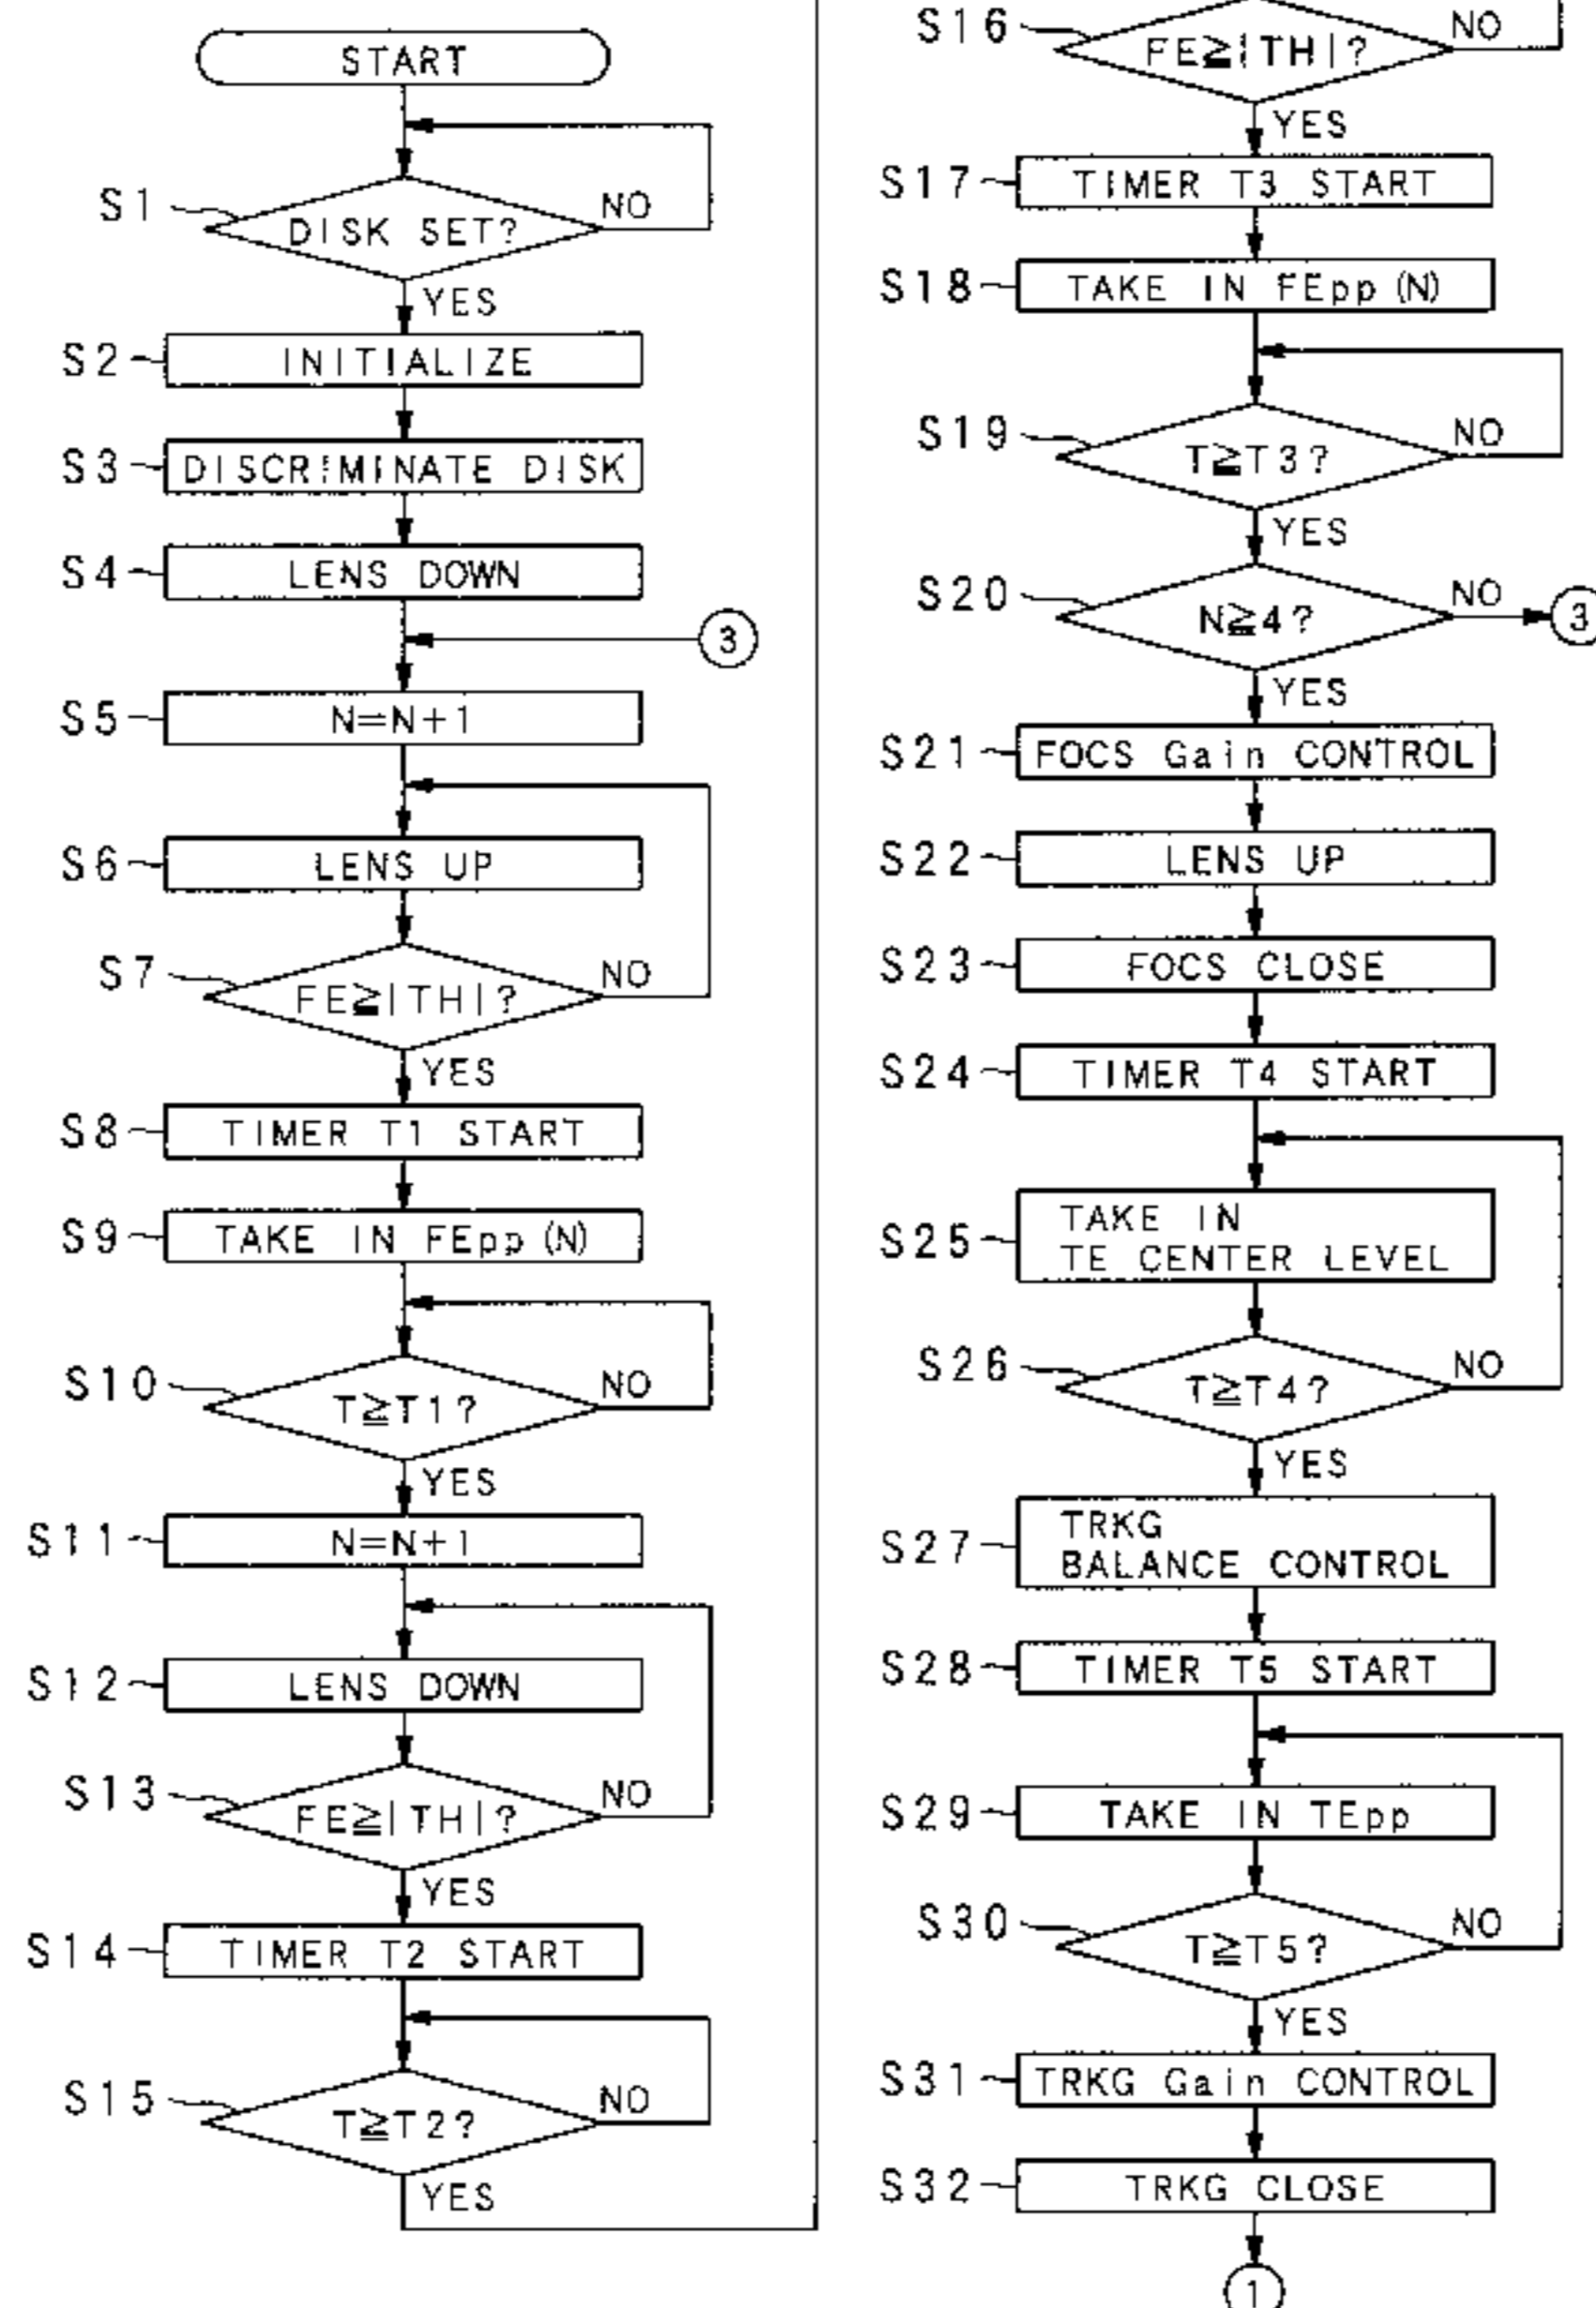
START

S1 DISK SET? NO

YES

S2 INITIALIZE

S3 DISCRIMINATE DISK

S4 LENS DOWN

3

S5 N=N+1

S6 LENS UP

S7 FE≧|TH|? NO

YES

S8 TIMER T1 START

S9 TAKE IN FEpp (N)

S10 T≧T1? NO

YES

S11 N=N+1

S12 LENS DOWN

S13 FE≧|TH|? NO

YES

S14 TIMER T2 START

S15 T≧T2? NO

YES

S16 FE≧|TH|? NO

YES

S17 TIMER T3 START

S18 TAKE IN FEpp (N)

S19 T≧T3? NO

YES

S20 N≧4? NO 3

YES

S21 FOCS Gain CONTROL

S22 LENS UP

S23 FOCS CLOSE

S24 TIMER T4 START

S25 TAKE IN TE CENTER LEVEL

S26 T≧T4? NO

YES

S27 TRKG BALANCE CONTROL

S28 TIMER T5 START

S29 TAKE IN TEpp

S30 T≧T5? NO

YES

S31 TRKG Gain CONTROL

S32 TRKG CLOSE

1